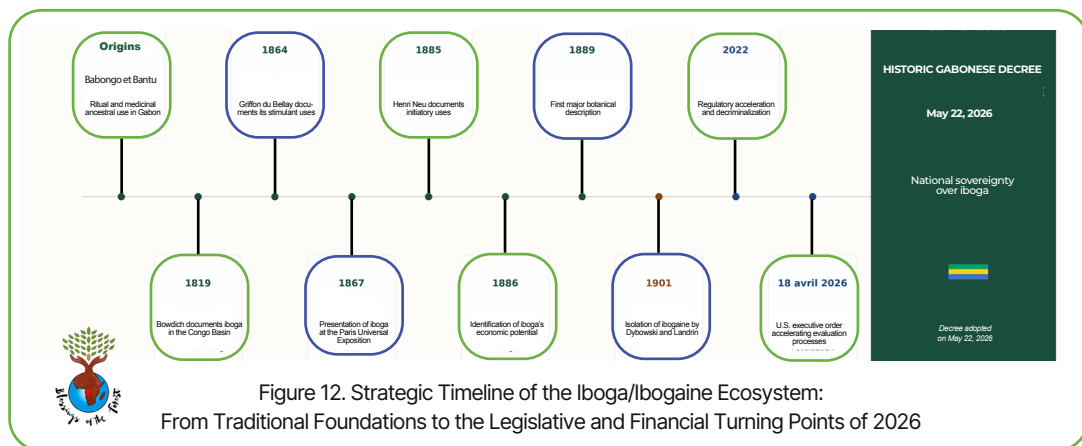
Origins

Babongo et Bantu

Ritual and medicinal ancestral use in Gabon

1864

Griffon du Bellay documents its stimulant uses

1885

Henri Neu documents initiatory uses

1889

First major botanical description

2022

Regulatory acceleration and decriminalization

HISTORIC GABONESE DECREE

May 22, 2026

National sovereignty over iboga

Decree adopted on May 22, 2026

1819

Bowdich documents iboga in the Congo Basin

1867

Presentation of iboga at the Paris Universal Exposition

1886

Identification of iboga's economic potential

1901

Isolation of ibogaine by Dybowski and Landrin

18 avril 2026

U.S. executive order accelerating evaluation processes

Blessings of the Forest

Figure 12. Strategic Timeline of the Iboga/Ibogaine Ecosystem: From Traditional Foundations to the Legislative and Financial Turning Points of 2026